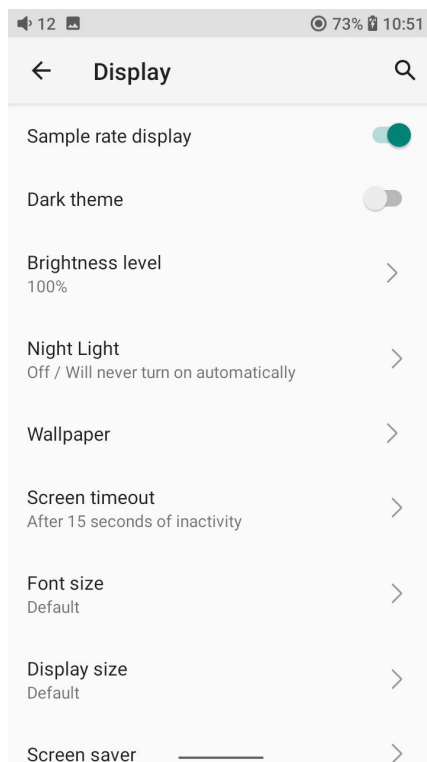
12 73% 10:51

Display

Sample rate display

Dark theme

Brightness level
100%

Night Light
Off / Will never turn on automatically

Wallpaper

Screen timeout
After 15 seconds of inactivity

Font size
Default

Display size
Default

Screen saver